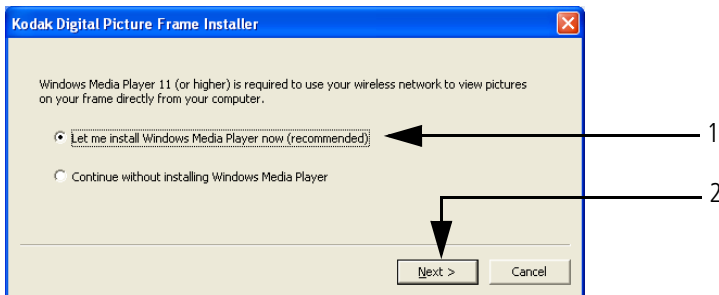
Kodak Digital Picture Frame Installer

Windows Media Player 11 (or higher) is required to use your wireless network to view pictures on your frame directly from your computer.

Let me install Windows Media Player now (recommended)

Continue without installing Windows Media Player

Next >

Cancel

1

2